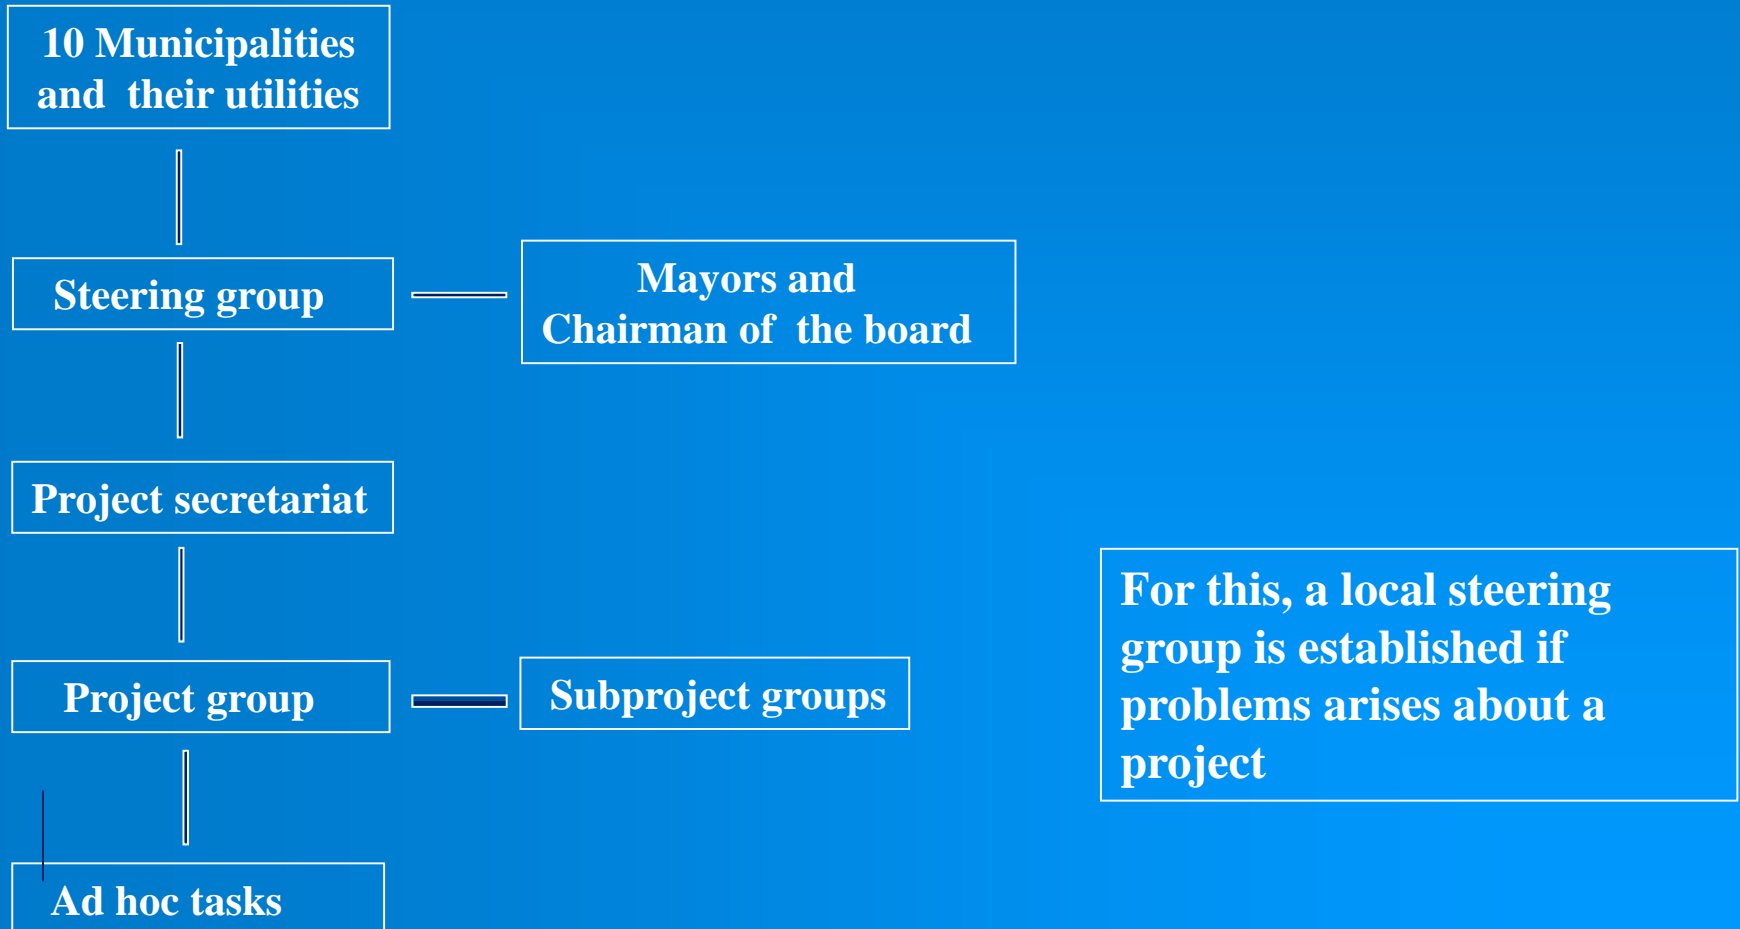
10 Municipalities and their utilities

Steering group

Mayors and Chairman of the board

Project secretariat

Project group

Subproject groups

For this, a local steering group is established if problems arises about a project

Ad hoc tasks